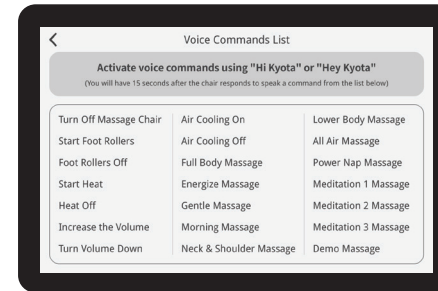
Voice Commands List

Activate voice commands using "Hi Kyota" or "Hey Kyota"
(You will have 15 seconds after the chair responds to speak a command from the list below)

| Turn Off Massage Chair | Air Cooling On | Lower Body Massage |
|---|---|---|
| Start Foot Rollers | Air Cooling Off | All Air Massage |
| Foot Rollers Off | Full Body Massage | Power Nap Massage |
| Start Heat | Energize Massage | Meditation 1 Massage |
| Heat Off | Gentle Massage | Meditation 2 Massage |
| Increase the Volume | Morning Massage | Meditation 3 Massage |
| Turn Volume Down | Neck & Shoulder Massage | Demo Massage |